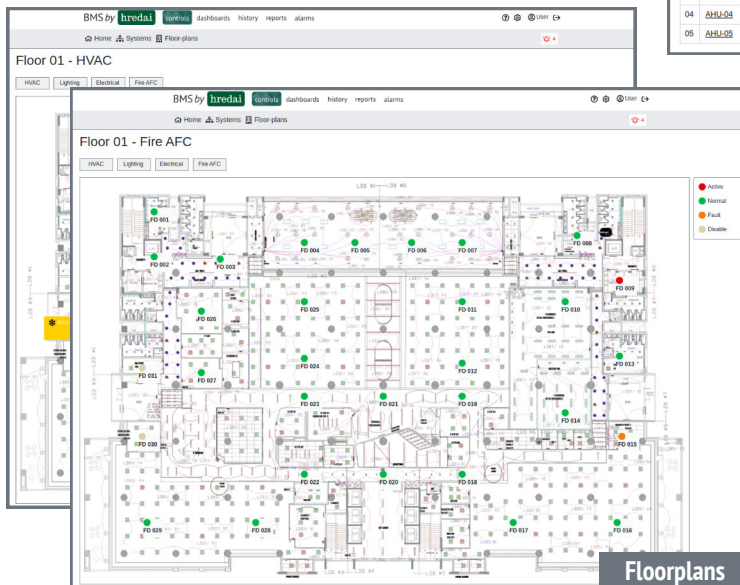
BMS by hredai controls dashboards history reports alarms

User

Home Systems Floor-plans

4

Floor 01 - HVAC

HVAC Lighting Electrical Fire AFC

| 04 | AHU-04 |
|---|---|
| 05 | AHU-05 |

BMS by hredai controls dashboards history reports alarms

User

Home Systems Floor-plans

4

Floor 01 - Fire AFC

HVAC Lighting Electrical Fire AFC

Active
Normal
Fault
Disable

FD 001
FD 002
FD 003
FD 004
FD 005
FD 006
FD 007
FD 008
FD 009
FD 010
FD 011
FD 012
FD 013
FD 014
FD 015
FD 016
FD 017
FD 018
FD 019
FD 020
FD 021
FD 022
FD 023
FD 024
FD 025
FD 026
FD 027
FD 028
FD 029
FD 030
FD 031

Floorplans